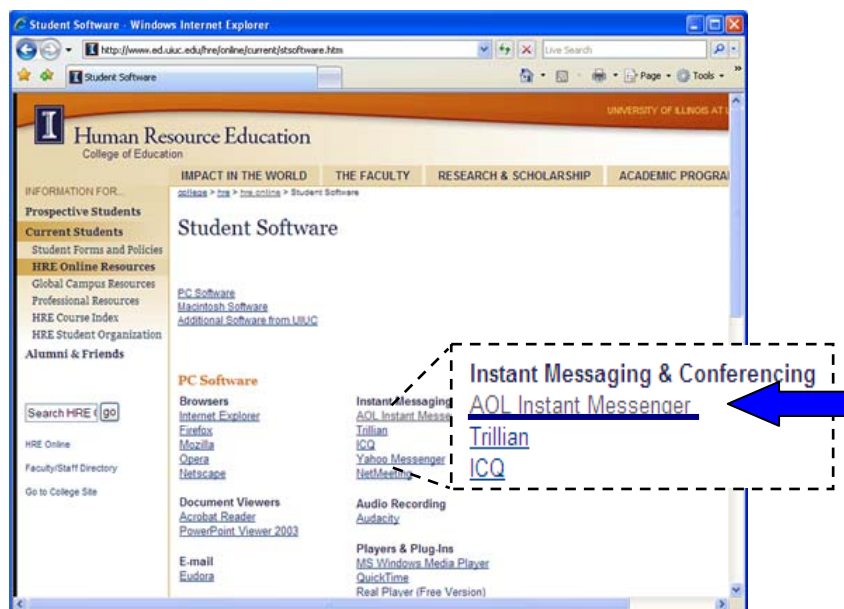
Student Software - Windows Internet Explorer

http://www.ed.uiuc.edu/hre/online/current/stsoftware.htm

Live Search

Student Software

Page · Tools ·

UNIVERSITY OF ILLINOIS AT U

Human Resource Education
College of Education

IMPACT IN THE WORLD | THE FACULTY | RESEARCH & SCHOLARSHIP | ACADEMIC PROGRA

INFORMATION FOR...
Prospective Students
Current Students
Student Forms and Policies
HRE Online Resources
Global Campus Resources
Professional Resources
HRE Course Index
HRE Student Organization
Alumni & Friends

Search HRE ( go

HRE Online

Faculty/Staff Directory

Go to College Site

college > hre > hre online > Student Software

Student Software

PC Software
Macintosh Software
Additional Software from UIUC

PC Software

Browsers
Internet Explorer
Firefox
Mozilla
Opera
Netscape

Document Viewers
Acrobat Reader
PowerPoint Viewer 2003

E-mail
Eudora

Instant Messaging
AOL Instant Messe
Trillian
ICQ
Yahoo Messenger
NetMeeting

Audio Recording
Audacity

Players & Plug-Ins
MS Windows Media Player
QuickTime
Real Player (Free Version)

Instant Messaging & Conferencing
AOL Instant Messenger
Trillian
ICQ